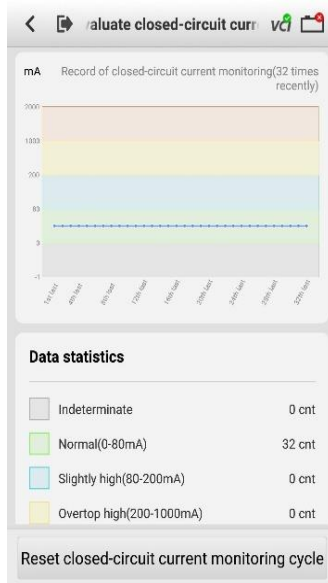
valuate closed-circuit curr

mA Record of closed-circuit current monitoring(32 times recently)

2000
1000
200
80
0
-1

1st last
4th last
8th last
12th last
16th last
20th last
24th last
28th last
32th last

Data statistics

| | |
|---|---|
| Indeterminate | 0 cnt |
| Normal(0-80mA) | 32 cnt |
| Slightly high(80-200mA) | 0 cnt |
| Overtop high(200-1000mA) | 0 cnt |

Reset closed-circuit current monitoring cycle